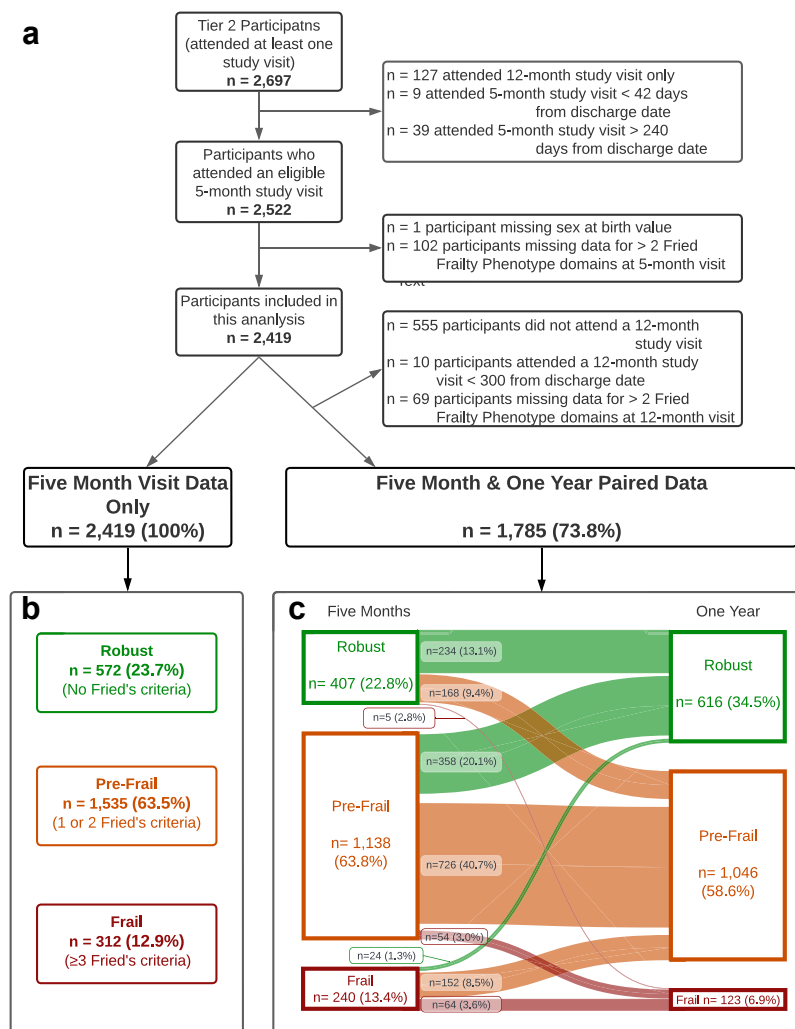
a

Tier 2 Participatns (attended at least one study visit)
n = 2,697

n = 127 attended 12-month study visit only
n = 9 attended 5-month study visit < 42 days from discharge date
n = 39 attended 5-month study visit > 240 days from discharge date

Participants who attended an eligible 5-month study visit
n = 2,522

n = 1 participant missing sex at birth value
n = 102 participants missing data for > 2 Fried Frailty Phenotype domains at 5-month visit

Text

Participants included in this ananlysis
n = 2,419

n = 555 participants did not attend a 12-month study visit
n = 10 participants attended a 12-month study visit < 300 from discharge date
n = 69 participants missing data for > 2 Fried Frailty Phenotype domains at 12-month visit

Five Month Visit Data Only
n = 2,419 (100%)

Five Month & One Year Paired Data
n = 1,785 (73.8%)

b

Robust
n = 572 (23.7%)
(No Fried's criteria)

Pre-Frail
n = 1,535 (63.5%)
(1 or 2 Fried's criteria)

Frail
n = 312 (12.9%)
(≥3 Fried's criteria)

c

Five Months

One Year

Robust
n= 407 (22.8%)

n=234 (13.1%)

n=168 (9.4%)

n=5 (2.8%)

Pre-Frail
n= 1,138 (63.8%)

n=358 (20.1%)

n=726 (40.7%)

n=54 (3.0%)

n=24 (1.3%)

Frail
n= 240 (13.4%)

n=152 (8.5%)

n=64 (3.6%)

Robust
n= 616 (34.5%)

Pre-Frail
n= 1,046 (58.6%)

Frail n= 123 (6.9%)